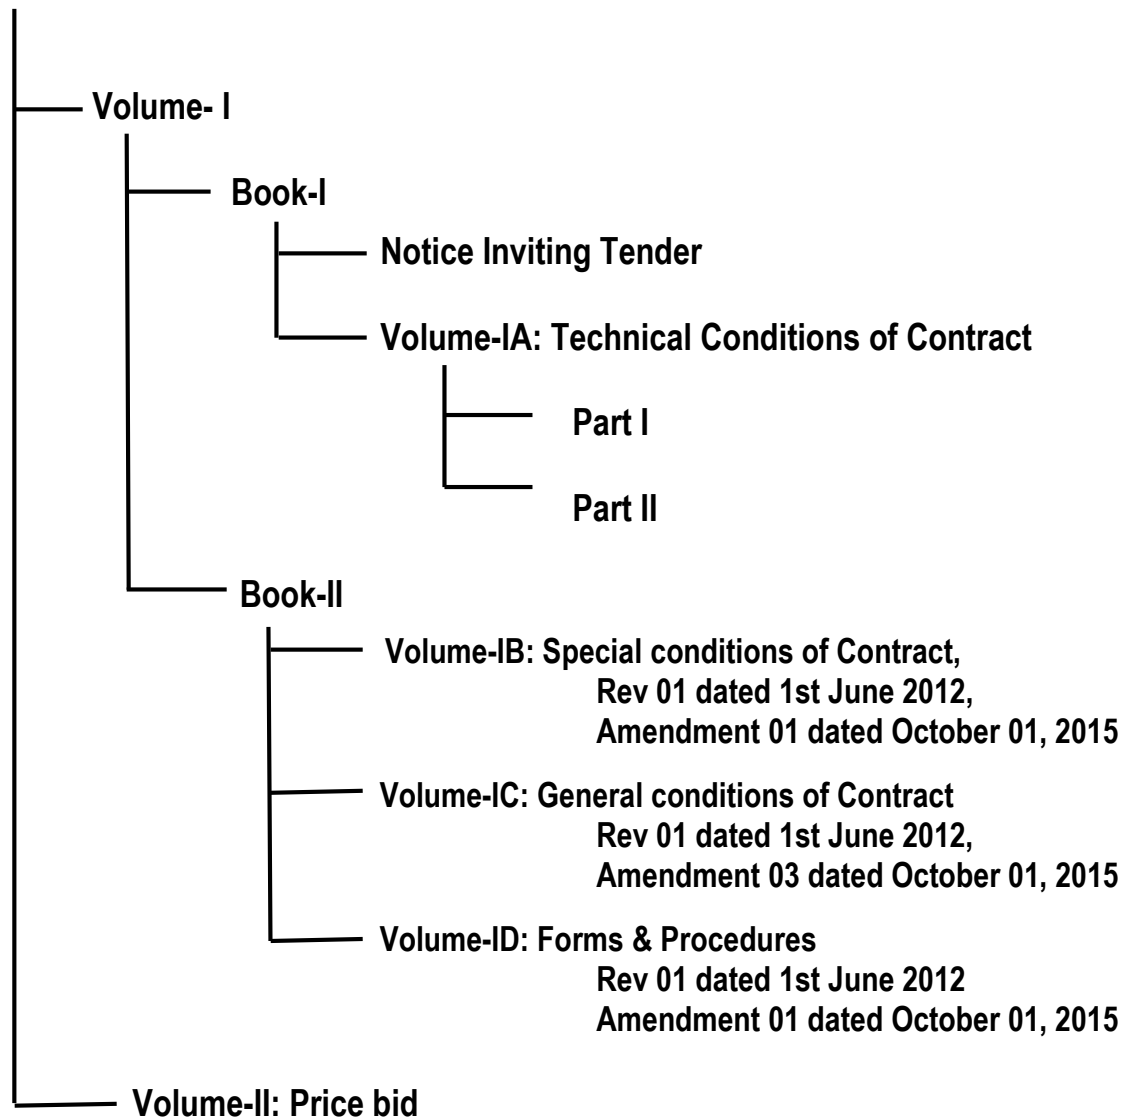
Volume- I

Book-I

Notice Inviting Tender

Volume-IA: Technical Conditions of Contract

Part I

Part II

Book-II

Volume-IB: Special conditions of Contract,
Rev 01 dated 1st June 2012,
Amendment 01 dated October 01, 2015

Volume-IC: General conditions of Contract
Rev 01 dated 1st June 2012,
Amendment 03 dated October 01, 2015

Volume-ID: Forms & Procedures
Rev 01 dated 1st June 2012
Amendment 01 dated October 01, 2015

Volume-II: Price bid